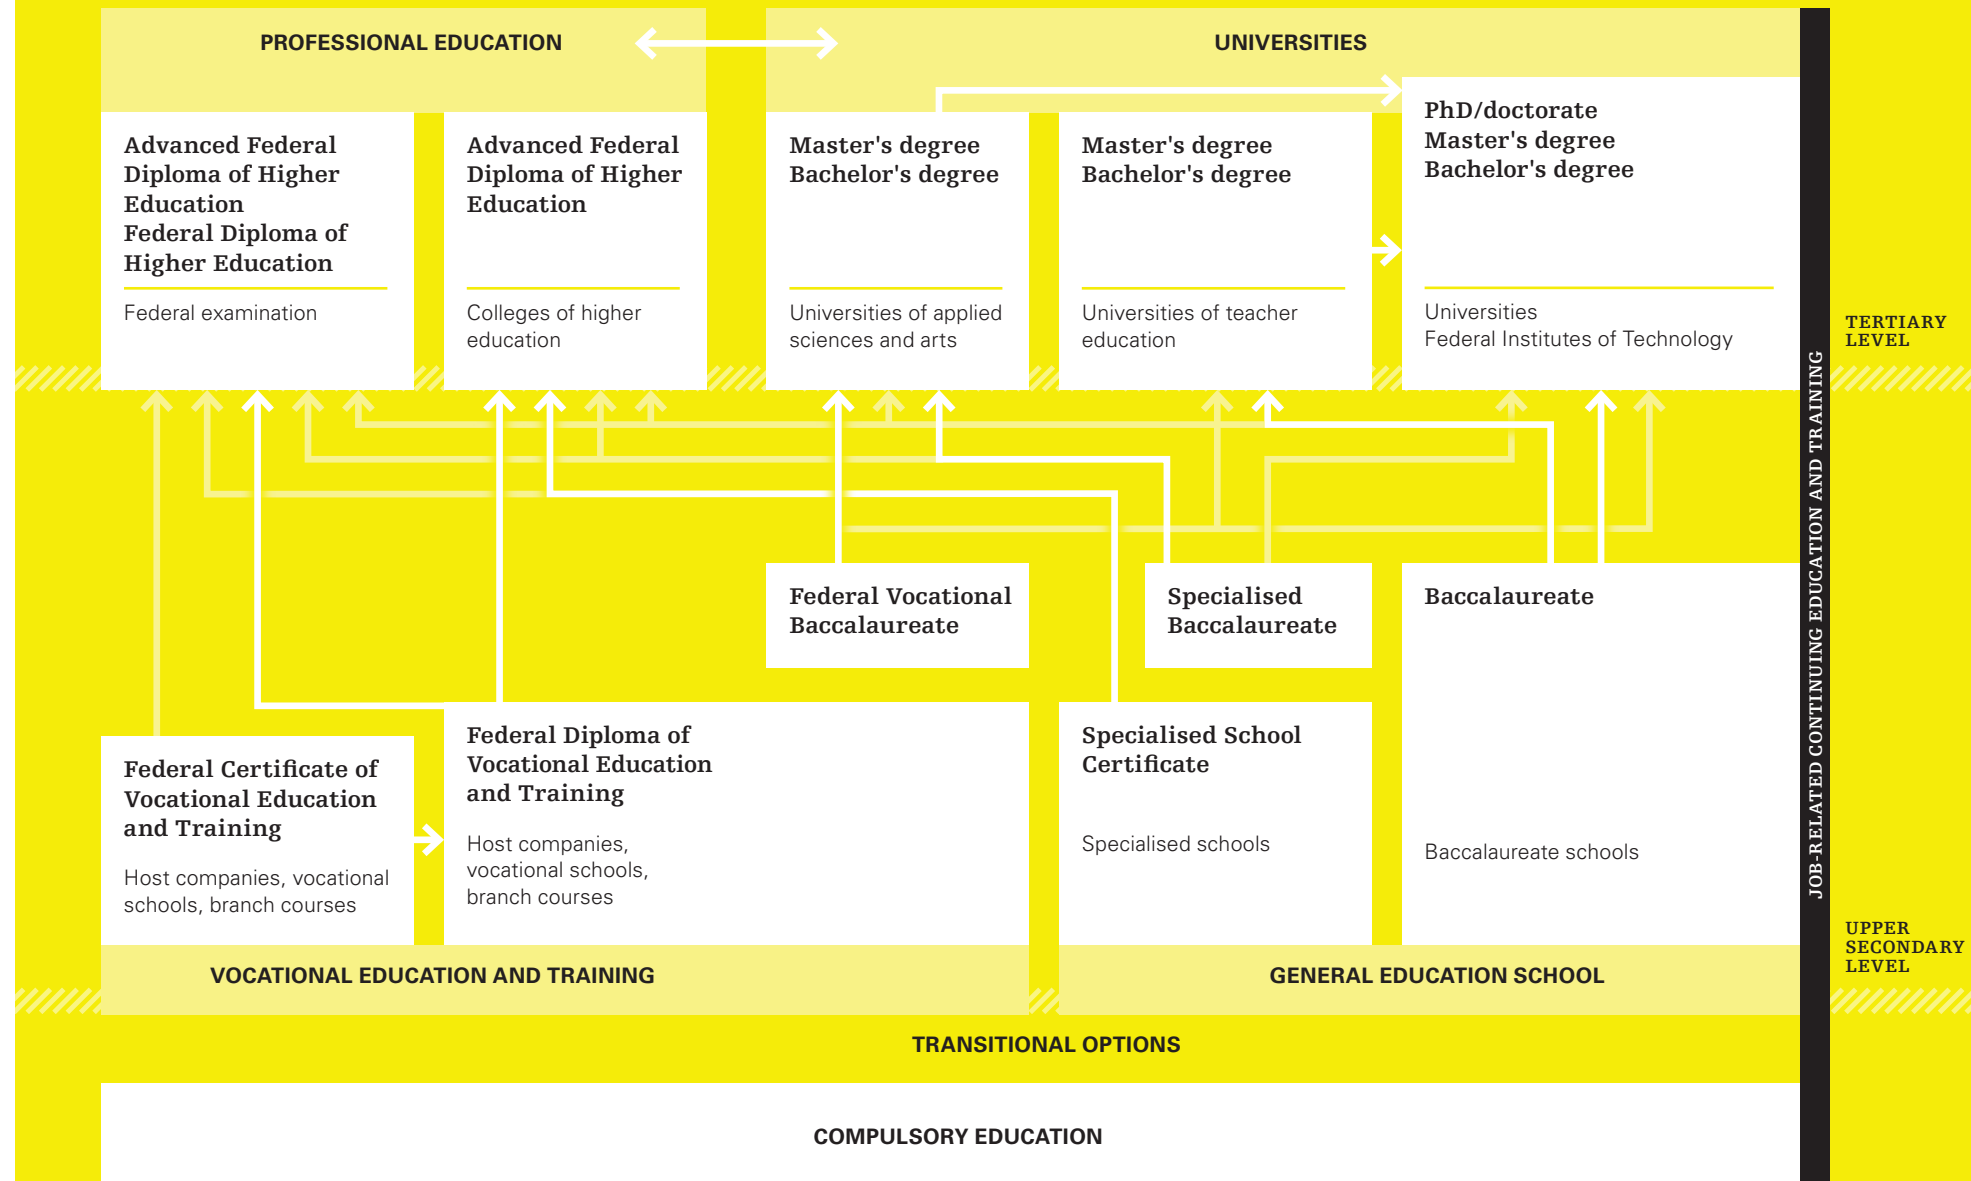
PROFESSIONAL EDUCATION

UNIVERSITIES

Advanced Federal Diploma of Higher Education
Federal Diploma of Higher Education

Federal examination

Advanced Federal Diploma of Higher Education

Colleges of higher education

Master's degree
Bachelor's degree

Universities of applied sciences and arts

Master's degree
Bachelor's degree

Universities of teacher education

PhD/doctorate
Master's degree
Bachelor's degree

Universities
Federal Institutes of Technology

TERTIARY LEVEL

Federal Vocational Baccalaureate

Specialised Baccalaureate

Baccalaureate

Federal Certificate of Vocational Education and Training

Host companies, vocational schools, branch courses

Federal Diploma of Vocational Education and Training

Host companies, vocational schools, branch courses

Specialised School Certificate

Specialised schools

Baccalaureate schools

JOB-RELATED CONTINUING EDUCATION AND TRAINING

UPPER SECONDARY LEVEL

VOCATIONAL EDUCATION AND TRAINING

GENERAL EDUCATION SCHOOL

TRANSITIONAL OPTIONS

COMPULSORY EDUCATION